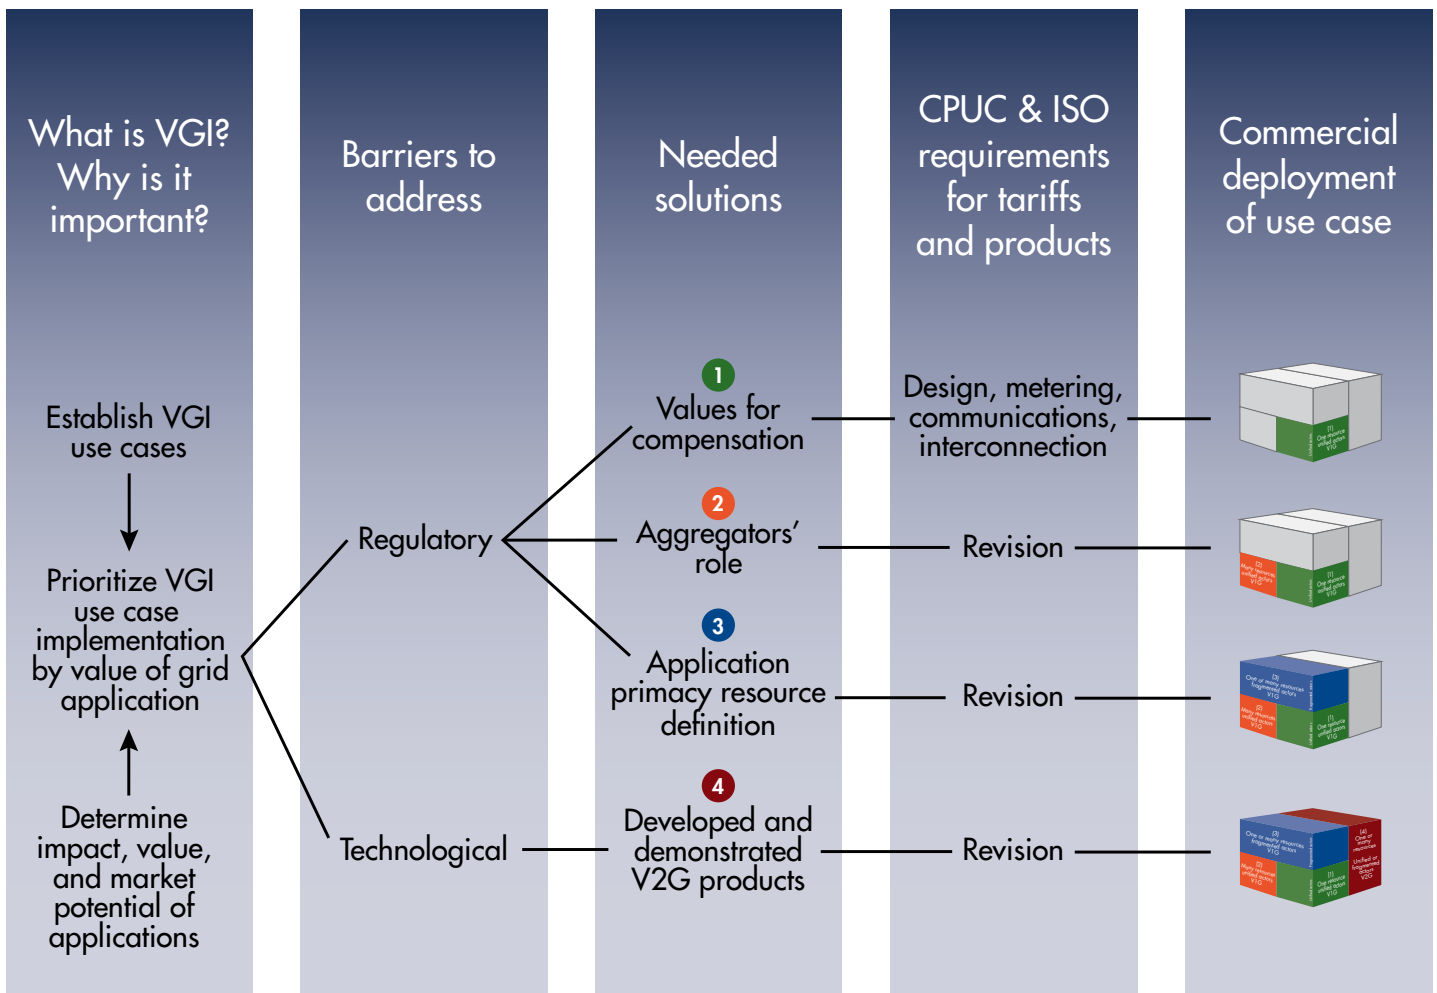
What is VGI? Why is it important?

Barriers to address

Needed solutions

CPUC & ISO requirements for tariffs and products

Commercial deployment of use case

Establish VGI use cases

Prioritize VGI use case implementation by value of grid application

Determine impact, value, and market potential of applications

Regulatory

Technological

1
Values for compensation

2
Aggregators' role

3
Application primacy resource definition

4
Developed and demonstrated V2G products

Design, metering, communications, interconnection

Revision

Revision

Revision

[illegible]